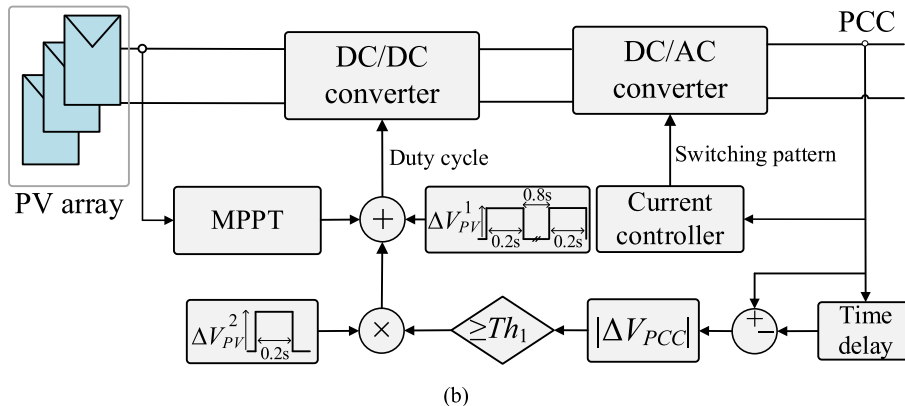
PCC

DC/DC converter

DC/AC converter

Duty cycle

Switching pattern

PV array

MPPT

$+$

$\Delta V_{PV}^{1}$

0.8s

0.2s

0.2s

Current controller

$\Delta V_{PV}^{2}$

0.2s

$\times$

$\geq Th_1$

$|\Delta V_{PCC}|$

$+$

$-$

Time delay

(b)